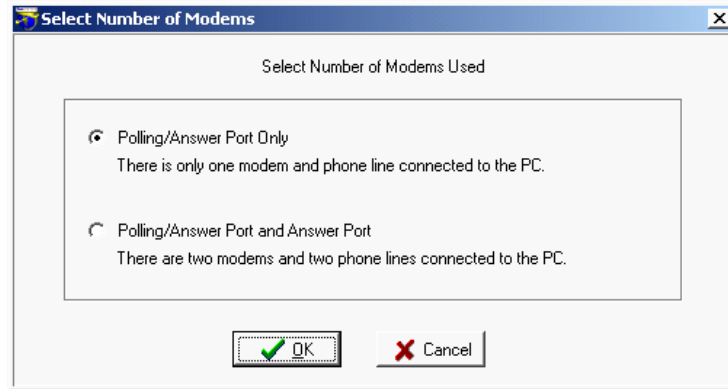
Select Number of Modems

Select Number of Modems Used

Polling/Answer Port Only
There is only one modem and phone line connected to the PC.

Polling/Answer Port and Answer Port
There are two modems and two phone lines connected to the PC.

OK

Cancel